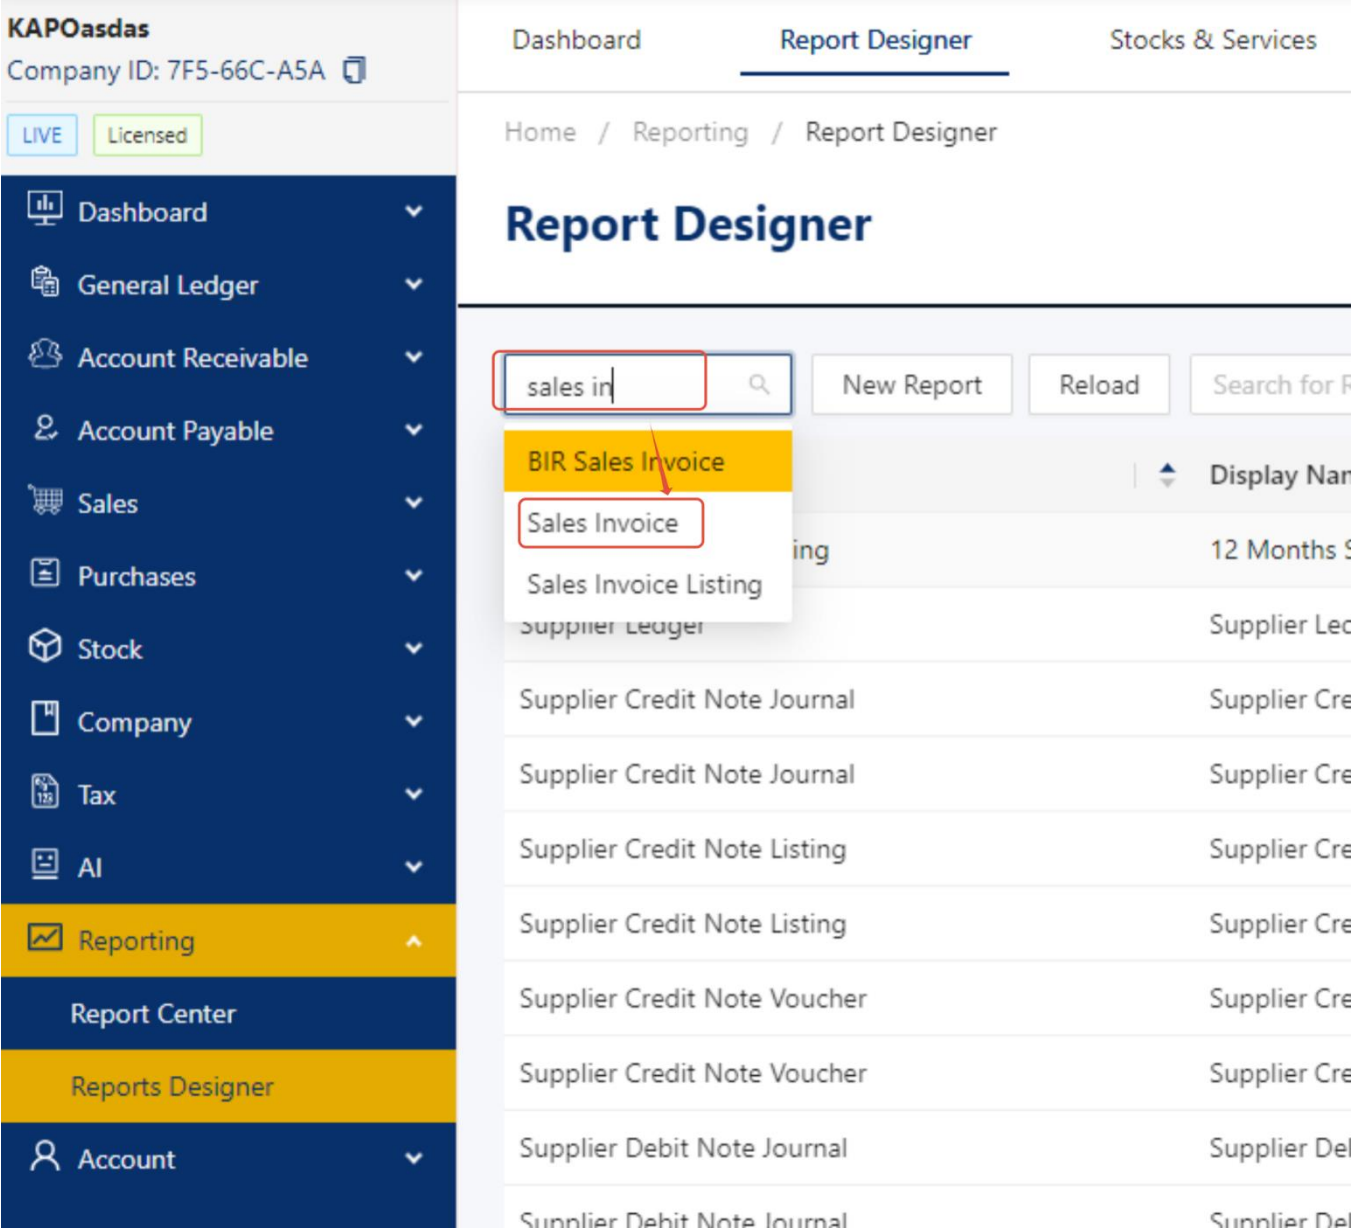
KAPOasdas
Company ID: 7F5-66C-A5A

LIVE Licensed

Dashboard
General Ledger
Account Receivable
Account Payable
Sales
Purchases
Stock
Company
Tax
AI
Reporting
Report Center
Reports Designer
Account

Dashboard Report Designer Stocks & Services

Home / Reporting / Report Designer

Report Designer

sales in

New Report Reload Search for R

BIR Sales Invoice
Sales Invoice
Sales Invoice Listing

Display Nar

| | |
|---|---|
| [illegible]ing | 12 Months S |
| Supplier Ledger | Supplier Led |
| Supplier Credit Note Journal | Supplier Cre |
| Supplier Credit Note Journal | Supplier Cre |
| Supplier Credit Note Listing | Supplier Cre |
| Supplier Credit Note Listing | Supplier Cre |
| Supplier Credit Note Voucher | Supplier Cre |
| Supplier Credit Note Voucher | Supplier Cre |
| Supplier Debit Note Journal | Supplier Del |
| Supplier Debit Note Journal | Supplier Del |